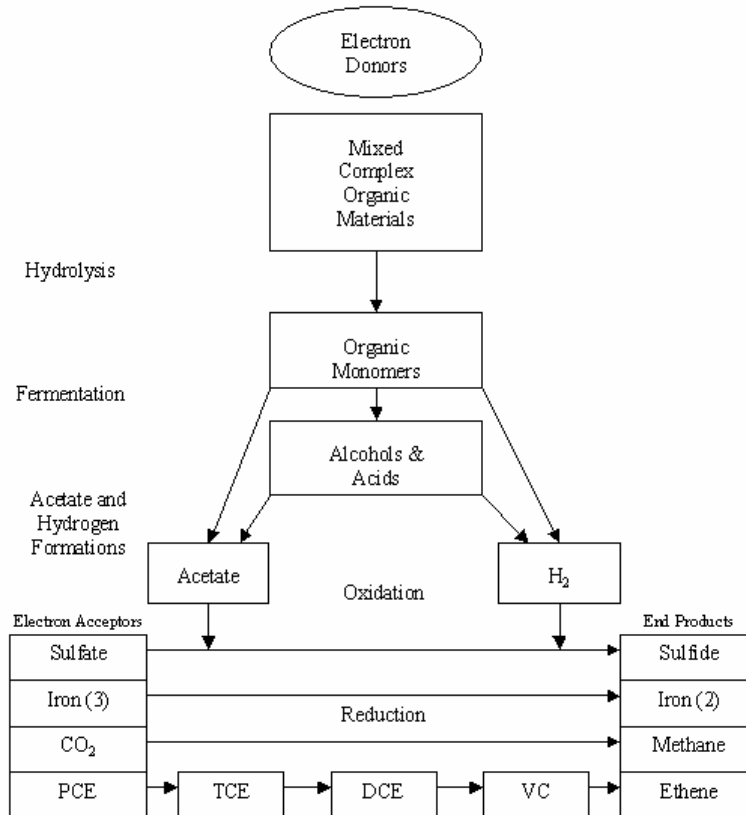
Electron Donors

Mixed Complex Organic Materials

Hydrolysis

Organic Monomers

Fermentation

Alcohols & Acids

Acetate and Hydrogen Formations

Acetate

Oxidation

$H_2$

Electron Acceptors

End Products

Sulfate

Sulfide

Iron (3)

Iron (2)

Reduction

$CO_2$

Methane

PCE

TCE

DCE

VC

Ethene